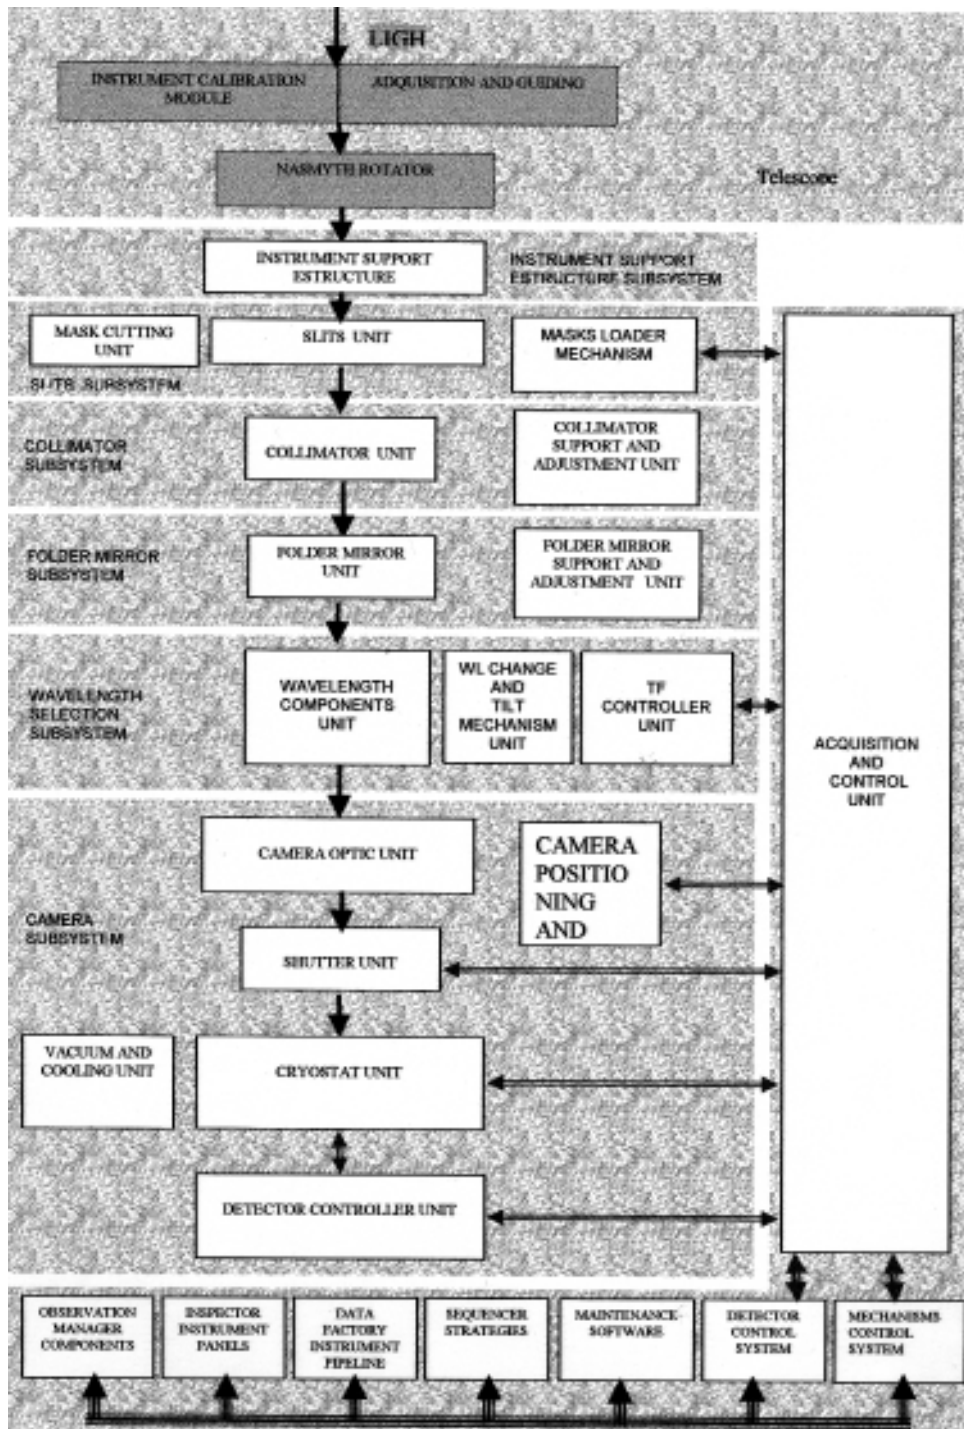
LIGH

INSTRUMENT CALIBRATION MODULE

ADQUISITION AND GUIDING

NASMYTH ROTATOR

Telescope

INSTRUMENT SUPPORT ESTRUCTURE

INSTRUMENT SUPPORT ESTRUCTURE SUBSYSTEM

MASK CUTTING UNIT

SLITS UNIT

MASKS LOADER MECHANISM

SLITS SUBSYSTEM

COLLIMATOR SUBSYSTEM

COLLIMATOR UNIT

COLLIMATOR SUPPORT AND ADJUSTMENT UNIT

FOLDER MIRROR SUBSYSTEM

FOLDER MIRROR UNIT

FOLDER MIRROR SUPPORT AND ADJUSTMENT UNIT

WAVELENGTH SELECTION SUBSYSTEM

WAVELENGTH COMPONENTS UNIT

WL CHANGE AND TILT MECHANISM UNIT

TF CONTROLLER UNIT

ACQUISITION AND CONTROL UNIT

CAMERA OPTIC UNIT

CAMERA POSITIO NING AND

CAMERA SUBSYSTEM

SHUTTER UNIT

VACUUM AND COOLING UNIT

CRYOSTAT UNIT

DETECTOR CONTROLLER UNIT

OBSERVATION MANAGER COMPONENTS

INSPECTOR INSTRUMENT PANELS

DATA FACTORY INSTRUMENT PIPELINE

SEQUENCER STRATEGIES

MAINTENANCE SOFTWARE

DETECTOR CONTROL SYSTEM

MECHANISMS CONTROL SYSTEM